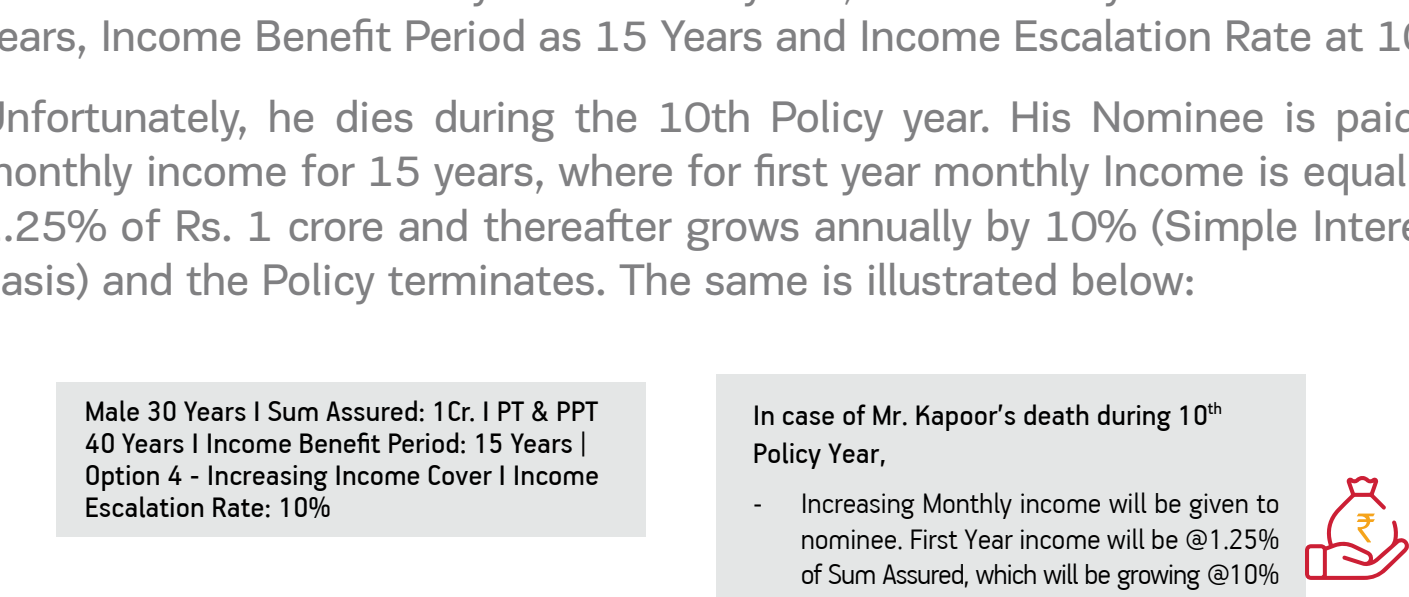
ears, Income Benefit Period as 15 Years and Income Escalation Rate at 1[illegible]

Unfortunately, he dies during the 10th Policy year. His Nominee is paid monthly income for 15 years, where for first year monthly Income is equal .25% of Rs. 1 crore and thereafter grows annually by 10% (Simple Intere asis) and the Policy terminates. The same is illustrated below:

Male 30 Years I Sum Assured: 1Cr. I PT & PPT 40 Years I Income Benefit Period: 15 Years | Option 4 - Increasing Income Cover I Income Escalation Rate: 10%

In case of Mr. Kapoor's death during 10$^{th}$ Policy Year,

- Increasing Monthly income will be given to nominee. First Year income will be @1.25% of Sum Assured, which will be growing @10%

₹